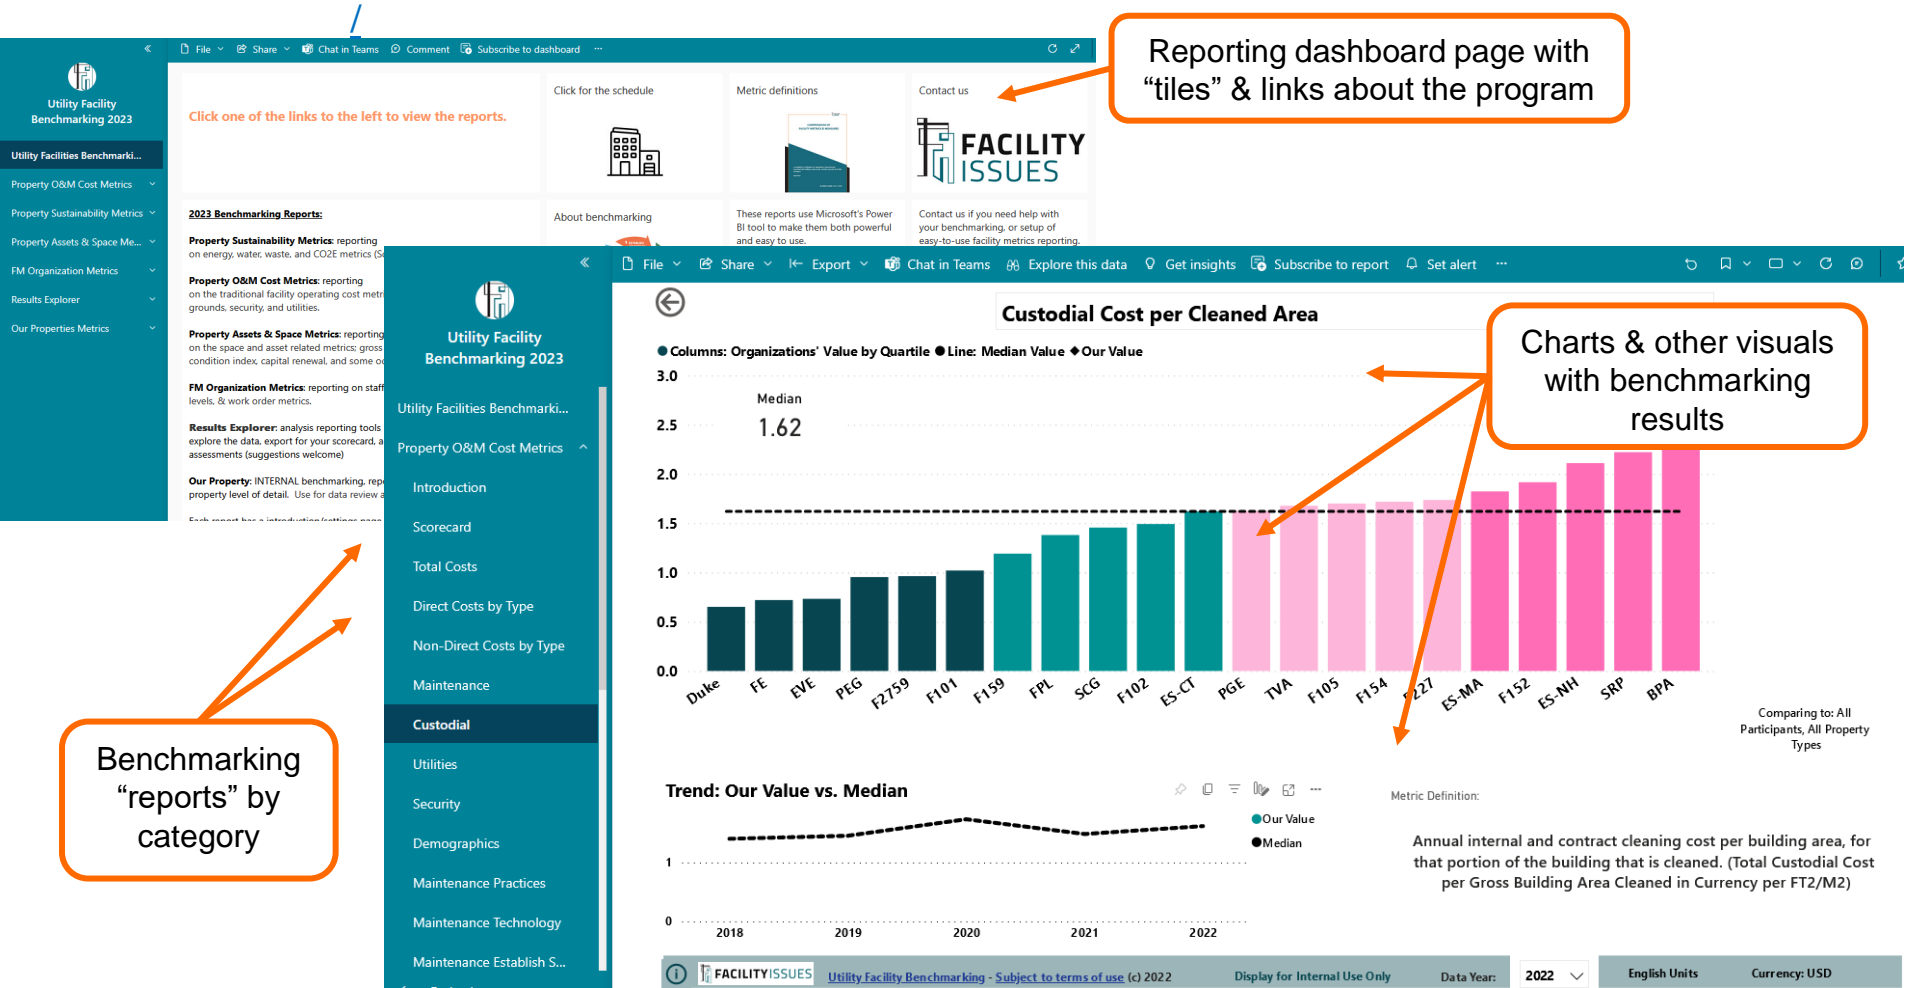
File Share Chat in Teams Comment Subscribe to dashboard ...

Utility Facility Benchmarking 2023

Utility Facilities Benchmarki...
Property O&M Cost Metrics
Property Sustainability Metrics
Property Assets & Space Me...
FM Organization Metrics
Results Explorer
Our Properties Metrics

Click one of the links to the left to view the reports.

Click for the schedule

Metric definitions

Contact us

FACILITY ISSUES

2023 Benchmarking Reports:

Property Sustainability Metrics: reporting on energy, water, waste, and CO2E metrics (S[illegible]

Property O&M Cost Metrics: reporting on the traditional facility operating cost metr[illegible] grounds, security, and utilities.

Property Assets & Space Metrics: reporting on the space and asset related metrics; gross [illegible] condition index, capital renewal, and some o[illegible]

FM Organization Metrics: reporting on staff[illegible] levels, & work order metrics.

Results Explorer: analysis reporting tools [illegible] explore the data, export for your scorecard, a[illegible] assessments (suggestions welcome)

Our Property: INTERNAL benchmarking, rep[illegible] property level of detail. Use for data review a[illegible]

About benchmarking

These reports use Microsoft's Power BI tool to make them both powerful and easy to use.

Contact us if you need help with your benchmarking, or setup of easy-to-use facility metrics reporting.

Reporting dashboard page with “tiles” & links about the program

File Share Export Chat in Teams Explore this data Get insights Subscribe to report Set alert ...

Utility Facility Benchmarking 2023

Utility Facilities Benchmarki...
Property O&M Cost Metrics
Introduction
Scorecard
Total Costs
Direct Costs by Type
Non-Direct Costs by Type
Maintenance
Custodial
Utilities
Security
Demographics
Maintenance Practices
Maintenance Technology
Maintenance Establish S...

Custodial Cost per Cleaned Area

●Columns: Organizations' Value by Quartile ●Line: Median Value ◆Our Value

3.0
2.5
2.0
1.5
1.0
0.5
0.0

Median
1.62

Duke FE EVE PEG F2759 F101 F159 FPL SCG F102 ES-CT PGE TVA F105 F154 F227 ES-MA F152 ES-NH SRP BPA

Comparing to: All Participants, All Property Types

Charts & other visuals with benchmarking results

Benchmarking “reports” by category

Trend: Our Value vs. Median

●Our Value
●Median

1
0
2018 2019 2020 2021 2022

Metric Definition:

Annual internal and contract cleaning cost per building area, for that portion of the building that is cleaned. (Total Custodial Cost per Gross Building Area Cleaned in Currency per FT2/M2)

FACILITY ISSUES Utility Facility Benchmarking - Subject to terms of use (c) 2022 Display for Internal Use Only Data Year: 2022 English Units Currency: USD